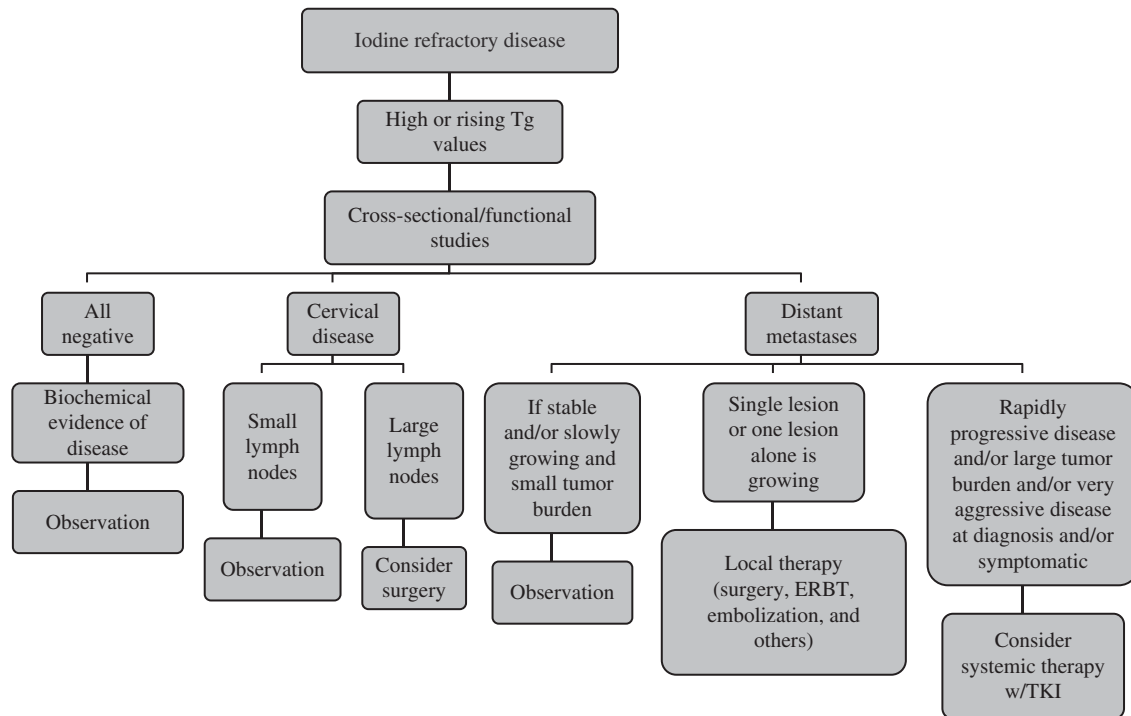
Iodine refractory disease

High or rising Tg values

Cross-sectional/functional studies

All negative

Biochemical evidence of disease

Observation

Cervical disease

Small lymph nodes

Observation

Large lymph nodes

Consider surgery

Distant metastases

If stable and/or slowly growing and small tumor burden

Observation

Single lesion or one lesion alone is growing

Local therapy (surgery, ERBT, embolization, and others)

Rapidly progressive disease and/or large tumor burden and/or very aggressive disease at diagnosis and/or symptomatic

Consider systemic therapy w/TKI